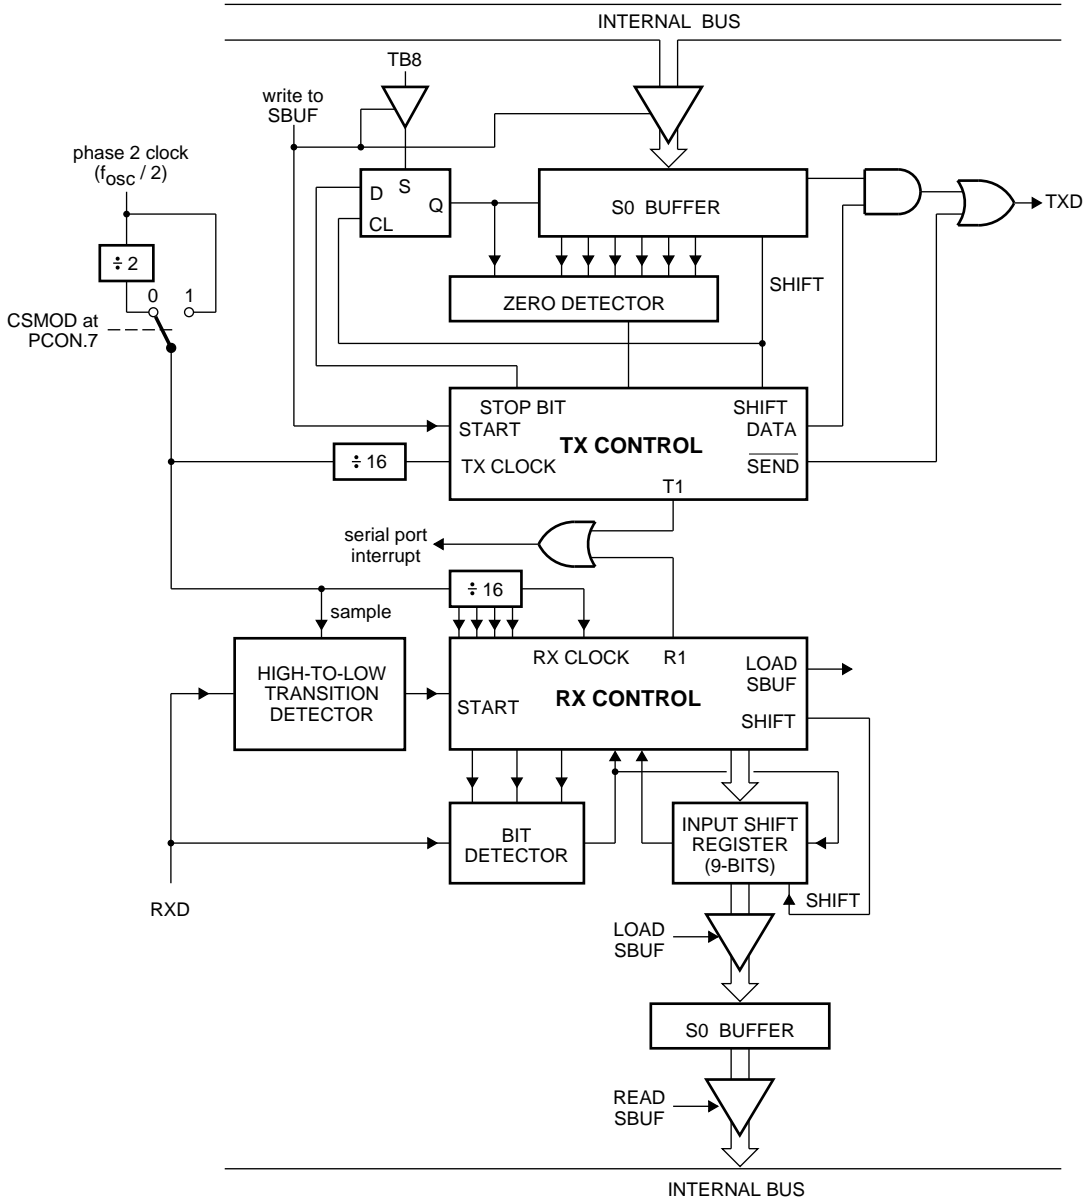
INTERNAL BUS

TB8

write to SBUF

phase 2 clock ($f_{osc}$ / 2)

÷ 2

0

1

CSMOD at PCON.7

D

S

Q

CL

S0 BUFFER

TXD

ZERO DETECTOR

SHIFT

STOP BIT

START

TX CONTROL

SHIFT

DATA

÷ 16

TX CLOCK

$\overline{SEND}$

T1

serial port interrupt

÷ 16

sample

HIGH-TO-LOW TRANSITION DETECTOR

RX CLOCK

R1

LOAD SBUF

START

RX CONTROL

SHIFT

BIT DETECTOR

INPUT SHIFT REGISTER (9-BITS)

RXD

SHIFT

LOAD SBUF

S0 BUFFER

READ SBUF

INTERNAL BUS